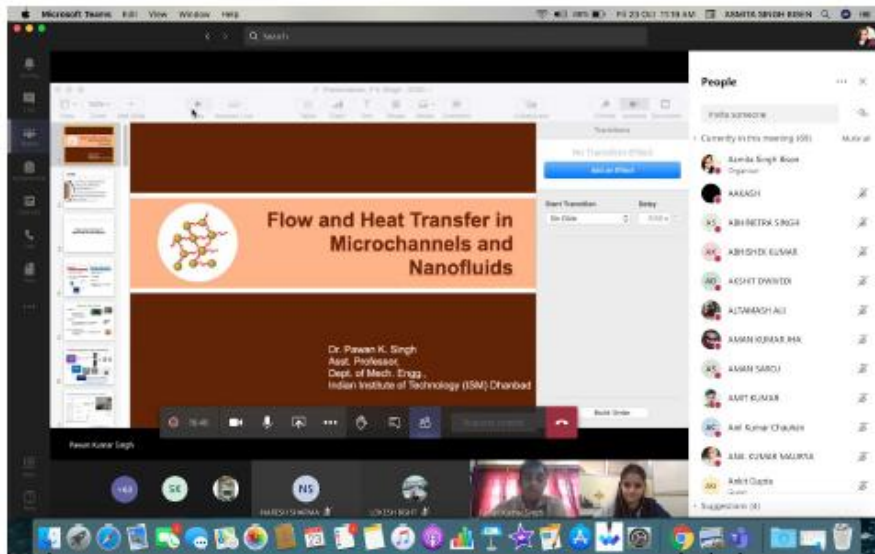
Microsoft Teams Edit View Window Help

Fri 23 Oct 11:59 AM ASMITA SINGH BISEN

Search

Flow and Heat Transfer in Microchannels and Nanofluids

Dr. Pawan K. Singh
Asst. Professor,
Dept. of Mech. Engg.,
Indian Institute of Technology (ISM) Dhanbad

No Transition Effect

Add an Effect

Start Transition

On Click

Delay

Build Order

Pawan Kumar Singh

People

Invite someone

Currently in this meeting (60) Mute all

Asmita Singh Bisen
Organizer

AAKASH

ABHINETRA SINGH

ABHISHEK KUMAR

AKSHIT DWIVEDI

ALTAMASH ALI

AMAN KUMAR JHA

AMAN SAROJ

AMIT KUMAR

Anil Kumar Chauhan

ANIL KUMAR MAURYA

Ankit Gupta
Guest

Suggestions (4)

+60

SE

NS

NARESH SHARMA

LOKESH BISHT